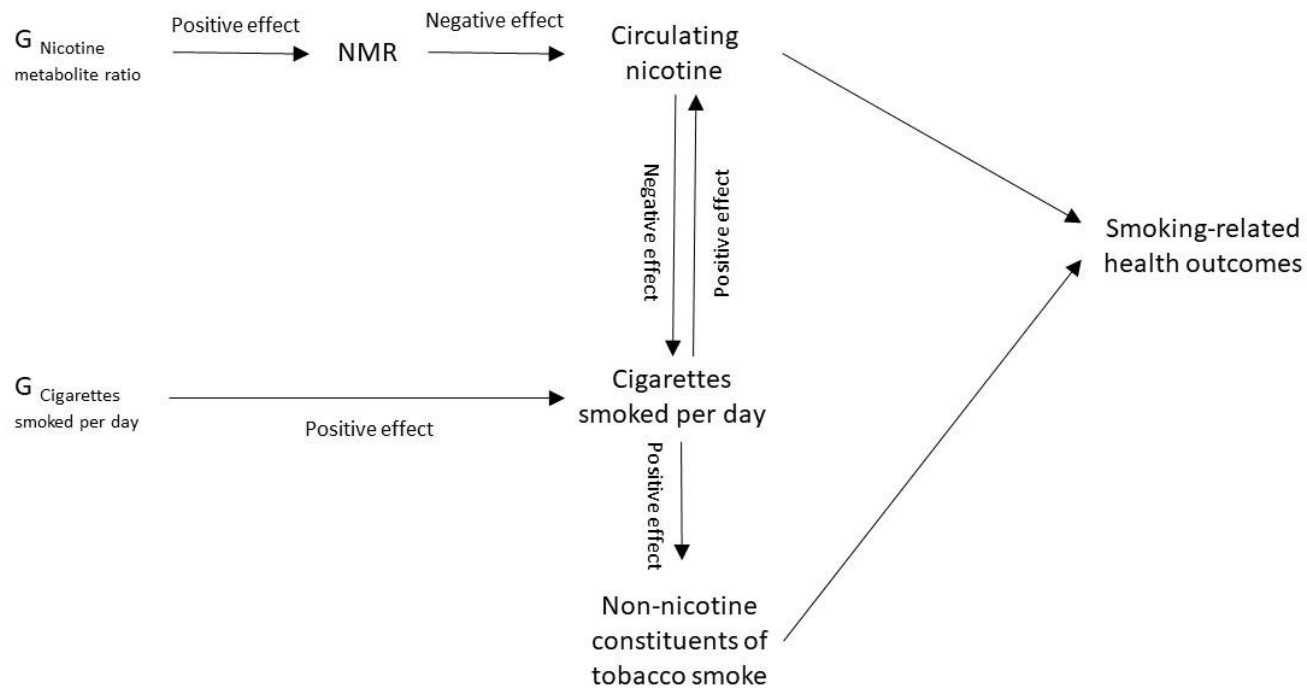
G Nicotine metabolite ratio

Positive effect

NMR

Negative effect

Circulating nicotine

Negative effect

Positive effect

Smoking-related health outcomes

G Cigarettes smoked per day

Positive effect

Cigarettes smoked per day

Positive effect

Non-nicotine constituents of tobacco smoke